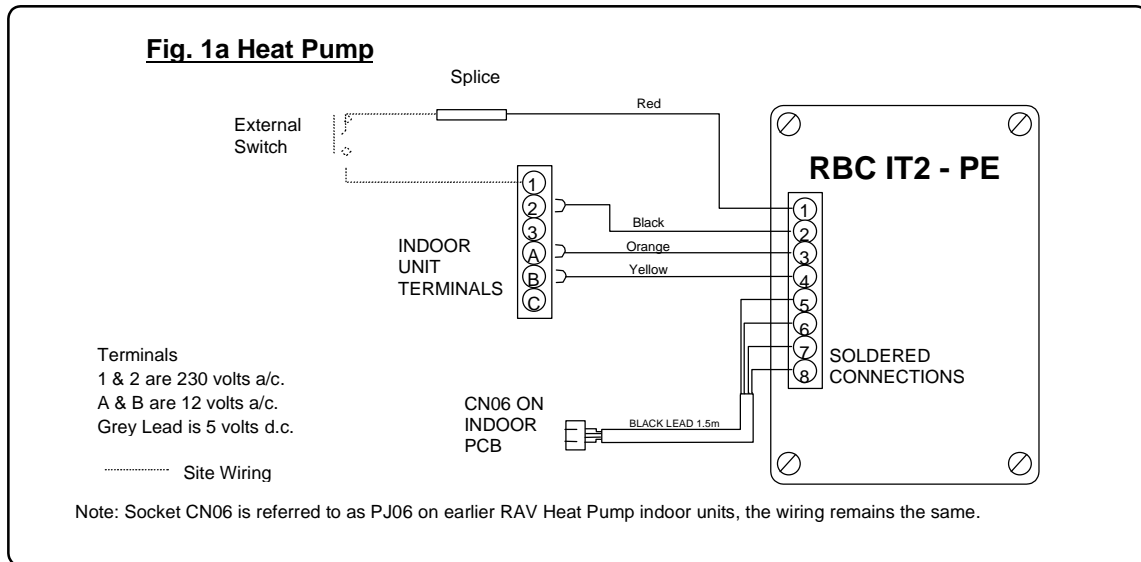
Fig. 1a Heat Pump

Splice

Red

External Switch

RBC IT2 - PE

1
2
3
A
B
C

INDOOR UNIT TERMINALS

Black

Orange

Yellow

1
2
3
4
5
6
7
8

SOLDERED CONNECTIONS

Terminals
1 & 2 are 230 volts a/c.
A & B are 12 volts a/c.
Grey Lead is 5 volts d.c.

CN06 ON INDOOR PCB

BLACK LEAD 1.5m

Site Wiring

Note: Socket CN06 is referred to as PJ06 on earlier RAV Heat Pump indoor units, the wiring remains the same.